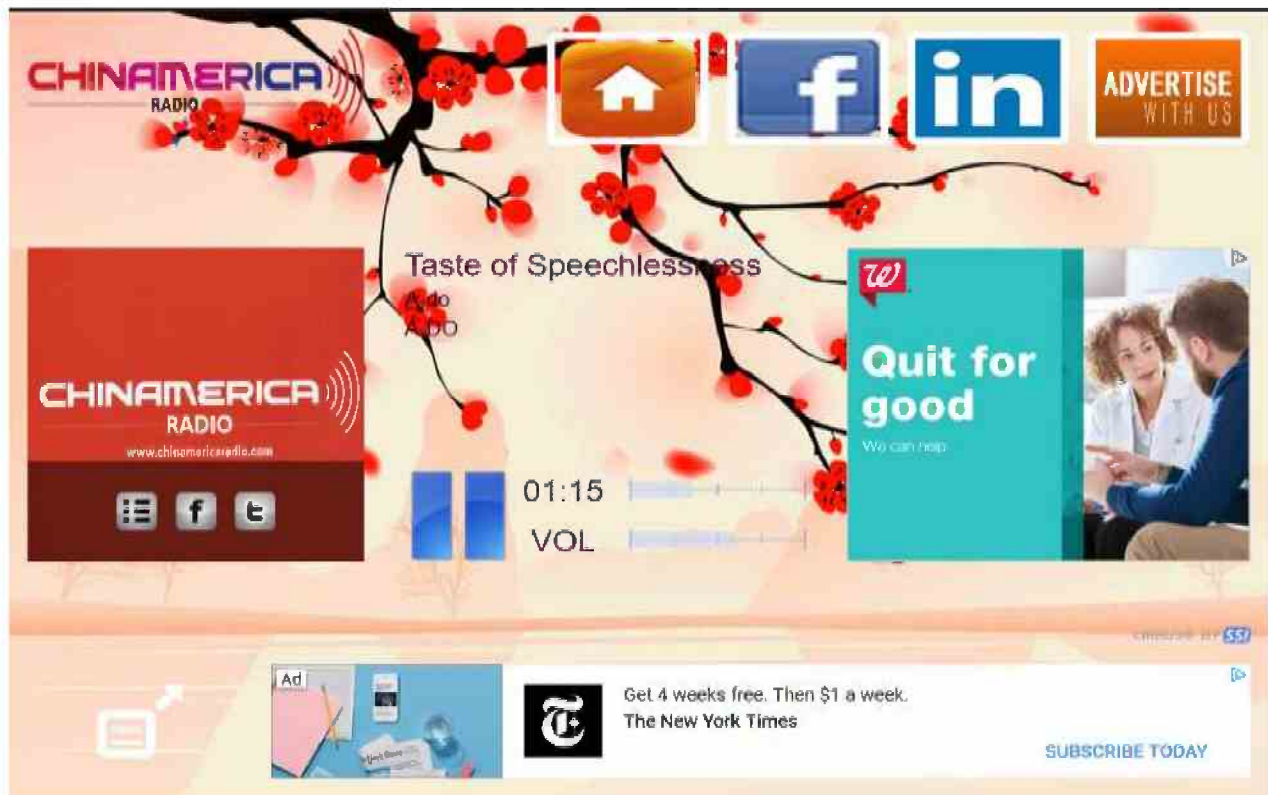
CHINAMERICA RADIO

f

in

ADVERTISE WITH US

CHINAMERICA RADIO
www.chinamericaradio.com

Taste of Speechlessness
A-do
A-Do

01:15

VOL

W

Quit for good
We can help

Chosen by SSI

Ad

Get 4 weeks free. Then $1 a week.
The New York Times

SUBSCRIBE TODAY